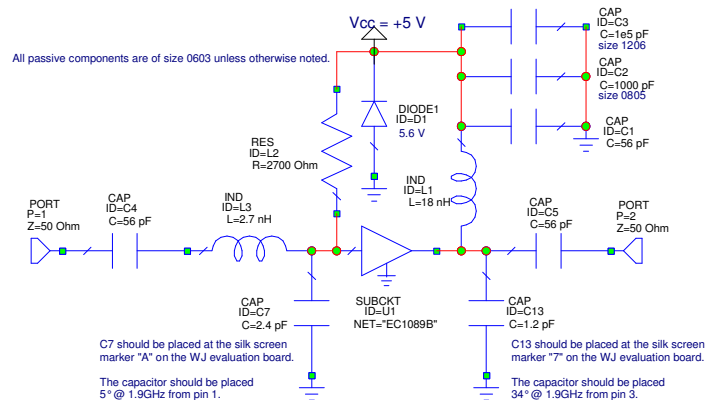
Vcc = +5 V

All passive components are of size 0603 unless otherwise noted.

CAP
ID=C3
C=1e5 pF
size 1206

CAP
ID=C2
C=1000 pF
size 0805

CAP
ID=C1
C=56 pF

DIODE1
ID=D1
5.6 V

RES
ID=L2
R=2700 Ohm

IND
ID=L1
L=18 nH

PORT
P=1
Z=50 Ohm

CAP
ID=C4
C=56 pF

IND
ID=L3
L=2.7 nH

CAP
ID=C5
C=56 pF

PORT
P=2
Z=50 Ohm

CAP
ID=C7
C=2.4 pF

SUBCKT
ID=U1
NET="EC1089B"

CAP
ID=C13
C=1.2 pF

C7 should be placed at the silk screen marker "A" on the WJ evaluation board.

The capacitor should be placed 5° @ 1.9GHz from pin 1.

C13 should be placed at the silk screen marker "7" on the WJ evaluation board.

The capacitor should be placed 34° @ 1.9GHz from pin 3.